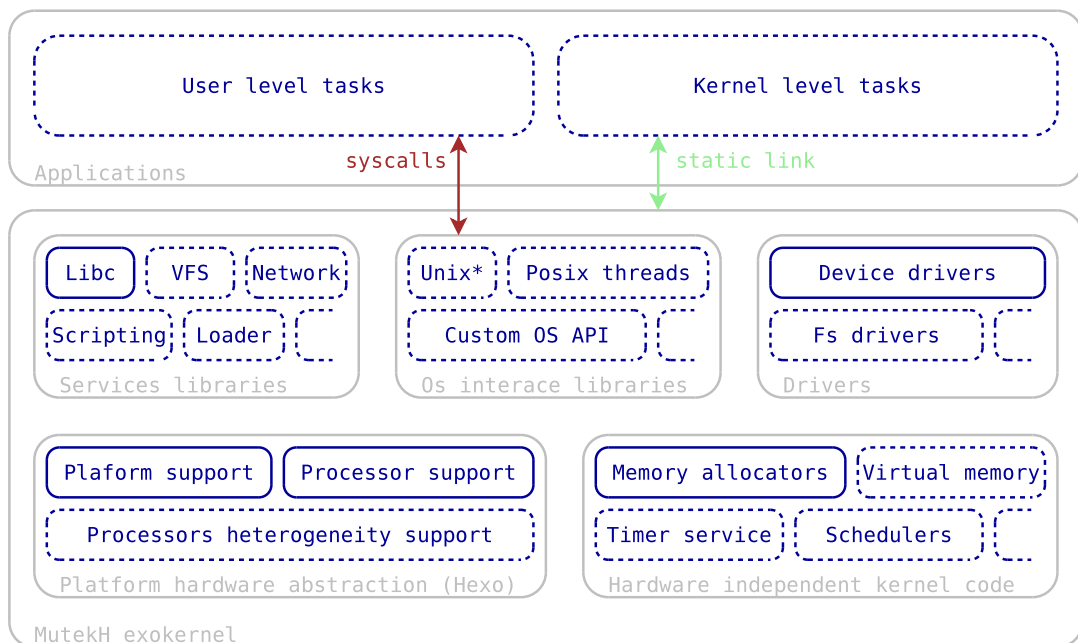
User level tasks

Kernel level tasks

Applications

syscalls

static link

Libc

VFS

Network

Scripting

Loader

Services libraries

Unix*

Posix threads

Custom OS API

Os interace libraries

Device drivers

Fs drivers

Drivers

Plaform support

Processor support

Processors heterogeneity support

Platform hardware abstraction (Hexo)

Memory allocators

Virtual memory

Timer service

Schedulers

Hardware independent kernel code

MutekH exokernel